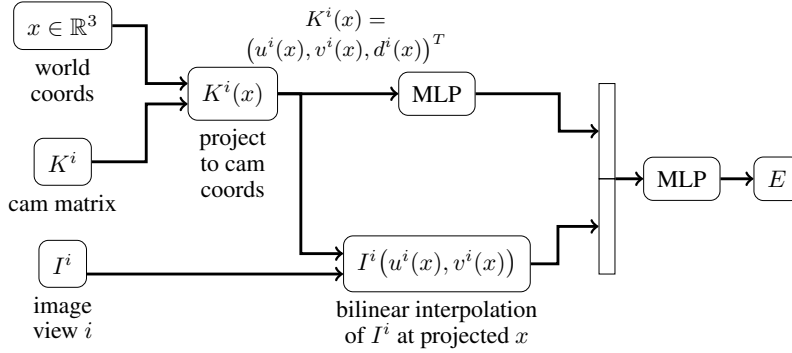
$K^i(x) =$
$\left(u^i(x), v^i(x), d^i(x)\right)^T$

$x \in \mathbb{R}^3$
world coords

$K^i(x)$
project to cam coords

MLP

$K^i$
cam matrix

MLP

$E$

$I^i$
image view $i$

$I^i\left(u^i(x), v^i(x)\right)$
bilinear interpolation of $I^i$ at projected $x$